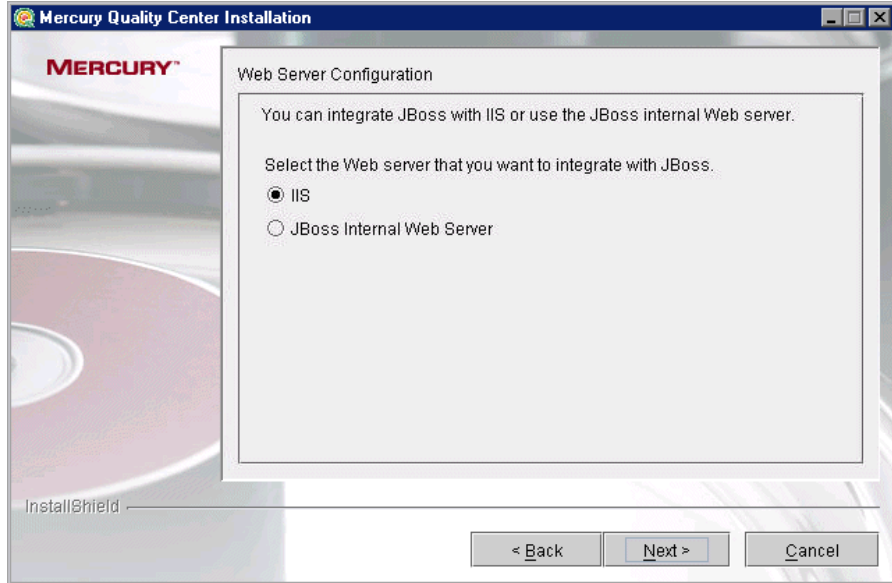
Mercury Quality Center Installation

MERCURY™

Web Server Configuration

You can integrate JBoss with IIS or use the JBoss internal Web server.

Select the Web server that you want to integrate with JBoss.

IIS

JBoss Internal Web Server

InstallShield

< Back

Next >

Cancel